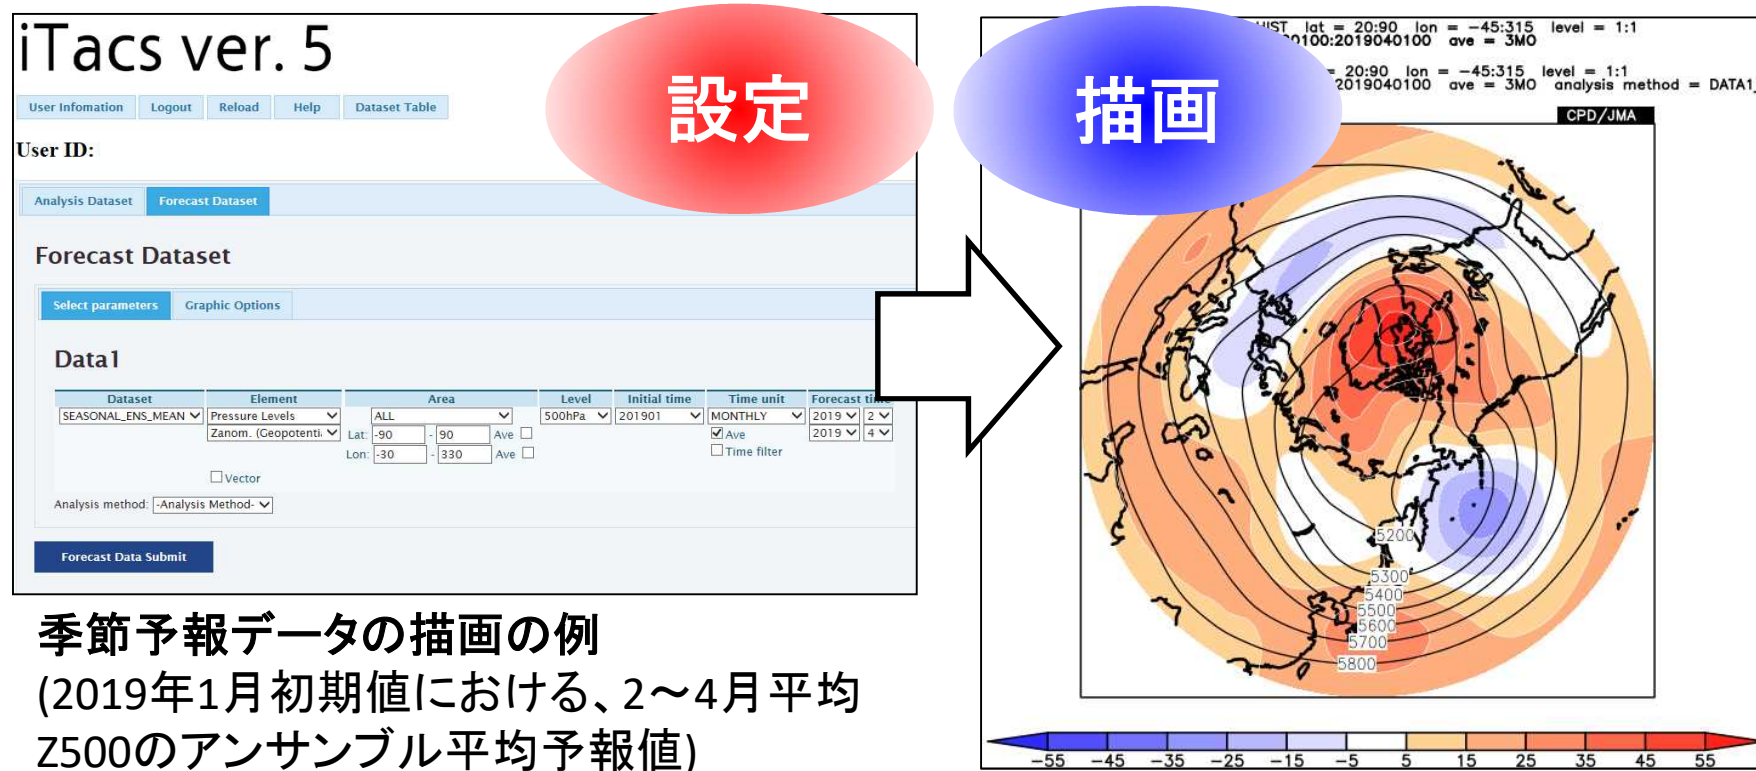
iTacs ver. 5

User Infomation | Logout | Reload | Help | Dataset Table

User ID:

Analysis Dataset | Forecast Dataset

Forecast Dataset

Select parameters | Graphic Options

Data1

| Dataset | Element | Area | Level | Initial time | Time unit | Forecast ti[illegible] |
|---|---|---|---|---|---|---|
| SEASONAL_ENS_MEAN | Pressure Levels | ALL | 500hPa | 201901 | MONTHLY | 2019 2 |
| | Zanom. (Geopotenti | Lat: -90 - 90 Ave | | | Ave | 2019 4 |
| | | Lon: -30 - 330 Ave | | | Time filter | |

Vector

Analysis method: -Analysis Method-

Forecast Data Submit

設定

描画

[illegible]HIST lat = 20:90 lon = −45:315 level = 1:1
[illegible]0100:2019040100 ave = 3MO
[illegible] = 20:90 lon = −45:315 level = 1:1
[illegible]2019040100 ave = 3MO analysis method = DATA1
CPD/JMA

5200
5300
5400
5500
5600
5700
5800

−55 −45 −35 −25 −15 −5 5 15 25 35 45 55

季節予報データの描画の例
(2019年1月初期値における、2〜4月平均Z500のアンサンブル平均予報値)